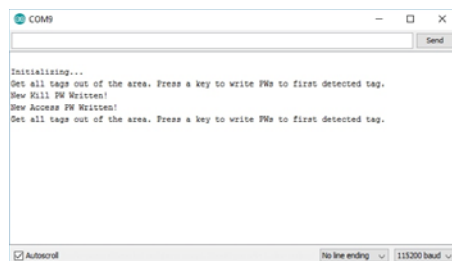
COM9

Send

Initializing...
Get all tags out of the area. Press a key to write PWs to first detected tag.
New Kill PW Written!
New Access PW Written!
Get all tags out of the area. Press a key to write PWs to first detected tag.

Autoscroll

No line ending

115200 baud